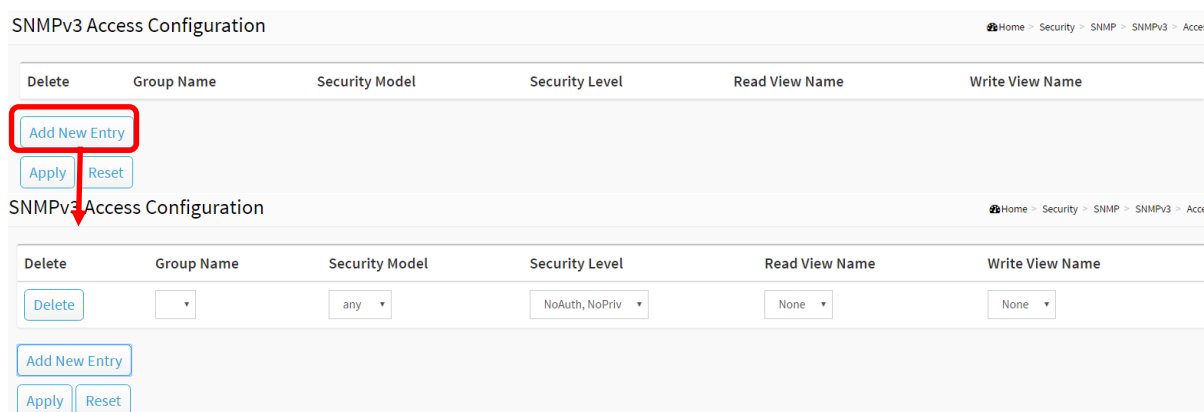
SNMPv3 Access Configuration

Home > Security > SNMP > SNMPv3 > Acce

| Delete | Group Name | Security Model | Security Level | Read View Name | Write View Name |
|---|---|---|---|---|---|

Add New Entry

Apply Reset

SNMPv3 Access Configuration

Home > Security > SNMP > SNMPv3 > Acce

| Delete | Group Name | Security Model | Security Level | Read View Name | Write View Name |
|---|---|---|---|---|---|
| Delete | | any | NoAuth, NoPriv | None | None |

Add New Entry

Apply Reset